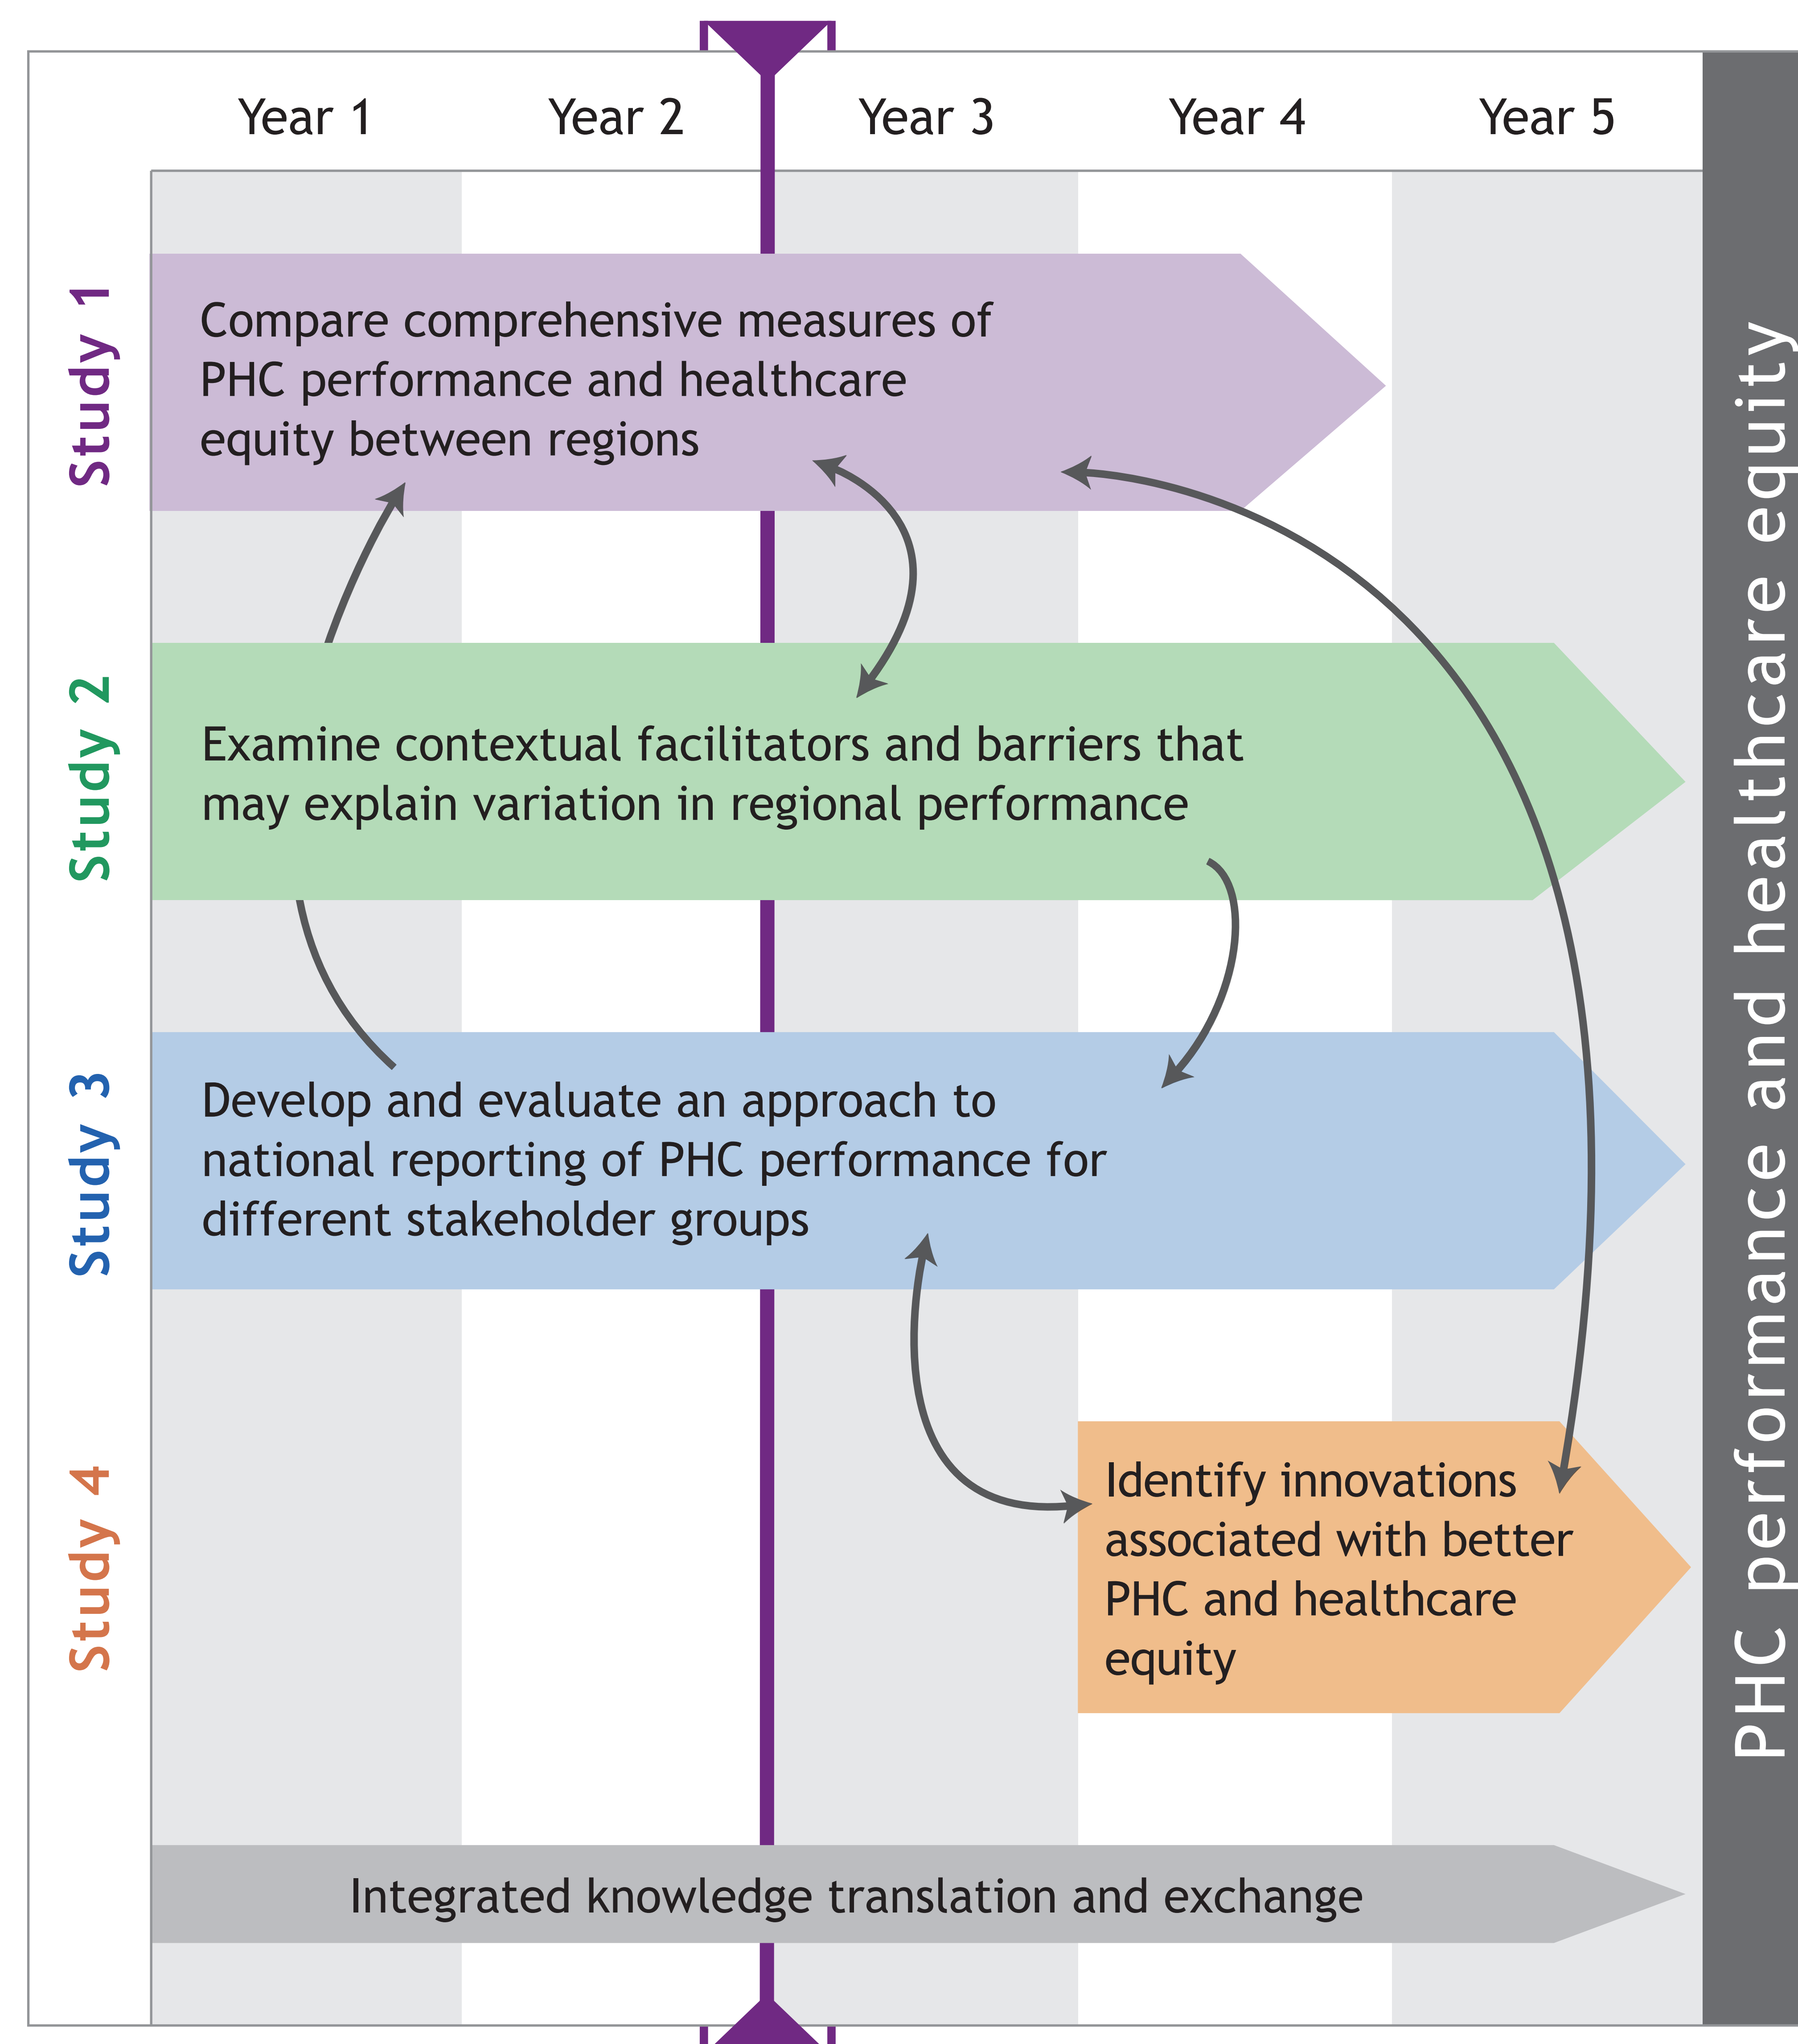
Year 1 Year 2 Year 3 Year 4 Year 5

Study 1

Compare comprehensive measures of PHC performance and healthcare equity between regions

Study 2

Examine contextual facilitators and barriers that may explain variation in regional performance

Study 3

Develop and evaluate an approach to national reporting of PHC performance for different stakeholder groups

Study 4

Identify innovations associated with better PHC and healthcare equity

Integrated knowledge translation and exchange

PHC performance and healthcare equity